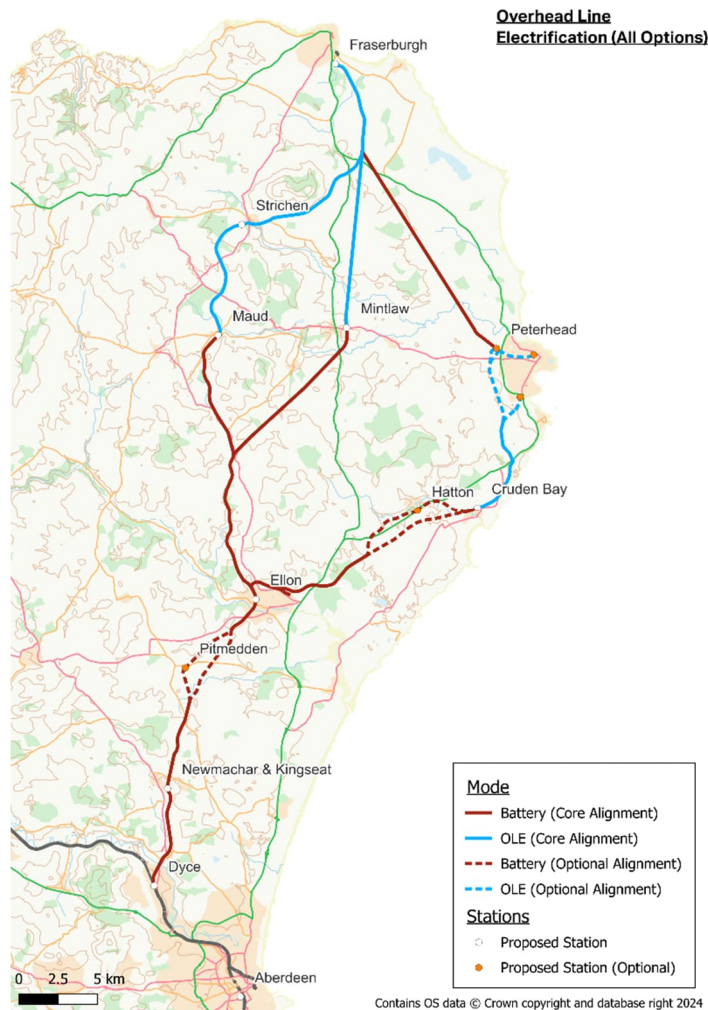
Overhead Line Electrification (All Options)

Fraserburgh

Strichen

Maud

Mintlaw

Peterhead

Hatton

Cruden Bay

Ellon

Pitmedden

Newmachar & Kingseat

Dyce

Aberdeen

Mode
Battery (Core Alignment)
OLE (Core Alignment)
Battery (Optional Alignment)
OLE (Optional Alignment)
Stations
Proposed Station
Proposed Station (Optional)

0 2.5 5 km

Contains OS data © Crown copyright and database right 2024